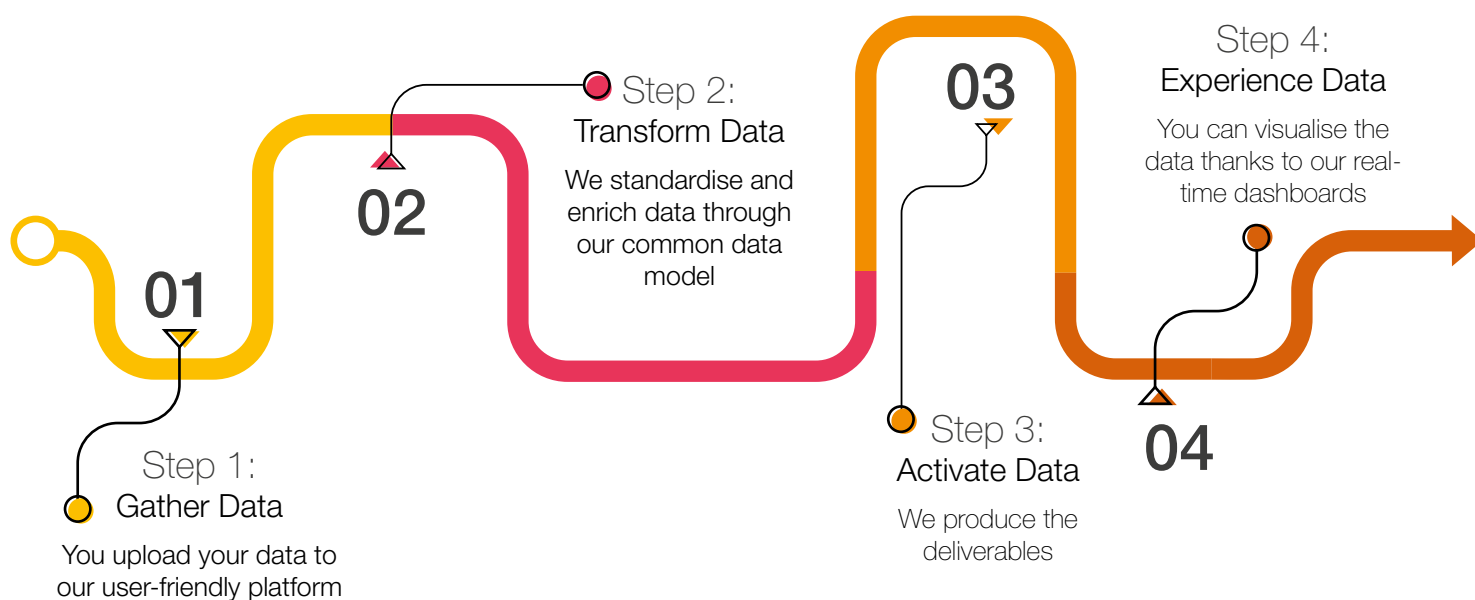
01

Step 1:
Gather Data

You upload your data to our user-friendly platform

02

Step 2:
Transform Data

We standardise and enrich data through our common data model

03

Step 3:
Activate Data

We produce the deliverables

04

Step 4:
Experience Data

You can visualise the data thanks to our real-time dashboards